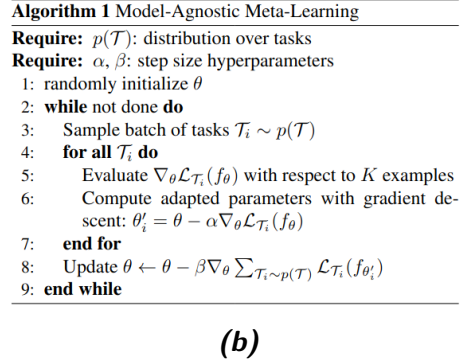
**Algorithm 1** Model-Agnostic Meta-Learning

**Require:** $p(\mathcal{T})$: distribution over tasks
**Require:** $\alpha$, $\beta$: step size hyperparameters
1: randomly initialize $\theta$
2: **while** not done **do**
3: Sample batch of tasks $\mathcal{T}_i \sim p(\mathcal{T})$
4: **for all** $\mathcal{T}_i$ **do**
5: Evaluate $\nabla_\theta \mathcal{L}_{\mathcal{T}_i}(f_\theta)$ with respect to $K$ examples
6: Compute adapted parameters with gradient descent: $\theta_i' = \theta - \alpha \nabla_\theta \mathcal{L}_{\mathcal{T}_i}(f_\theta)$
7: **end for**
8: Update $\theta \leftarrow \theta - \beta \nabla_\theta \sum_{\mathcal{T}_i \sim p(\mathcal{T})} \mathcal{L}_{\mathcal{T}_i}(f_{\theta_i'})$
9: **end while**

**(b)**